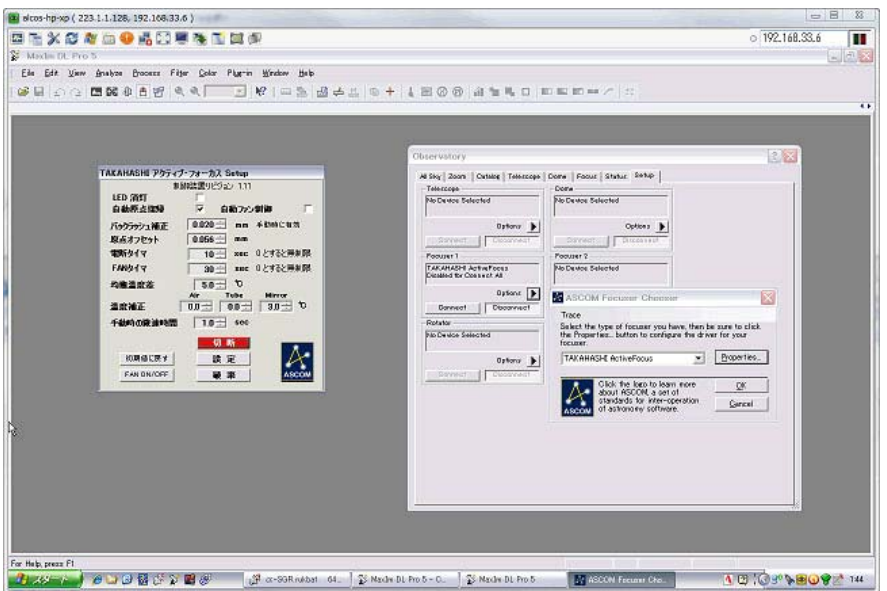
elcos-hp-xp ( 223.1.1.128, 192.168.33.6 )

192.168.33.6

MaxIm DL Pro 5

File Edit View Analyze Process Filter Color Plug-in Window Help

TAKAHASHI アクティブ・フォーカス Setup

制御基盤リビジョン 1.11

LED 消灯

自動原点復帰

自動ファン制御

バックラッシュ補正 0.020 mm 手動時に有効

原点オフセット 0.056 mm

電源タイマ 10 sec 0とすると無制限

FANタイマ 30 sec 0とすると無制限

均衡温度差 5.0 ℃

Air Tube Mirror

温度補正 0.0 0.0 3.0 ℃

手動時の微速時間 1.0 sec

切 断

初期値に戻す

設 定

FAN ON/OFF

破 棄

ASCOM

Observatory

All Sky | Zoom | Catalog | Telescope | Dome | Focus | Status | Setup

Telescope

No Device Selected

Options

Connect Disconnect

Dome

No Device Selected

Options

Connect Disconnect

Focuser 1

TAKAHASHI ActiveFocus
Disabled for Connect All

Options

Connect Disconnect

Focuser 2

No Device Selected

Rotator

No Device Selected

Options

Connect Disconnect

ASCOM Focuser Chooser

Trace

Select the type of focuser you have, then be sure to click the Properties... button to configure the driver for your focuser.

TAKAHASHI ActiveFocus

Properties...

Click the logo to learn more about ASCOM, a set of standards for inter-operation of astronomy software.

OK

Cancel

ASCOM

For Help, press F1

スタート

cr-SGR.rukbat - 64...

MaxIm DL Pro 5 - O...

MaxIm DL Pro 5

ASCOM Focuser Cho...

1:44